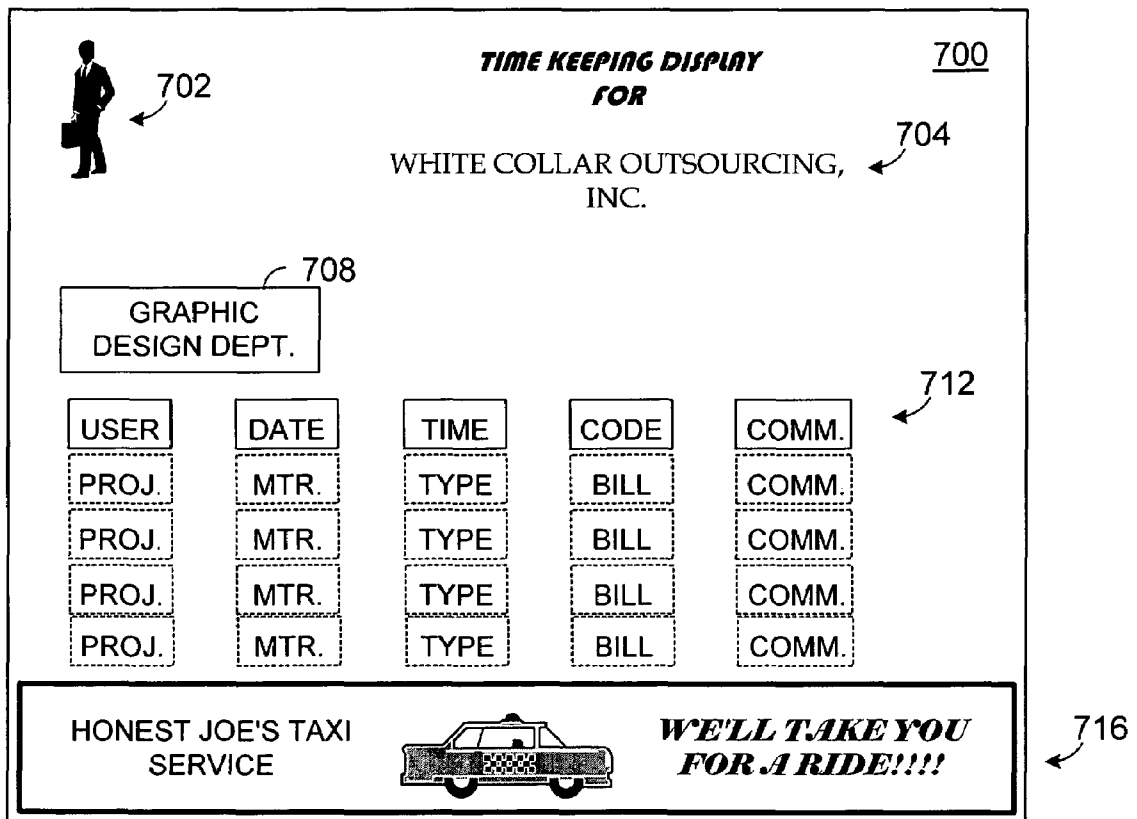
TIME KEEPING DISPLAY FOR

700

702

WHITE COLLAR OUTSOURCING, INC.

704

708

GRAPHIC DESIGN DEPT.

712

| USER | DATE | TIME | CODE | COMM. |
|---|---|---|---|---|
| PROJ. | MTR. | TYPE | BILL | COMM. |
| PROJ. | MTR. | TYPE | BILL | COMM. |
| PROJ. | MTR. | TYPE | BILL | COMM. |
| PROJ. | MTR. | TYPE | BILL | COMM. |

HONEST JOE'S TAXI SERVICE

WE'LL TAKE YOU FOR A RIDE!!!!

716